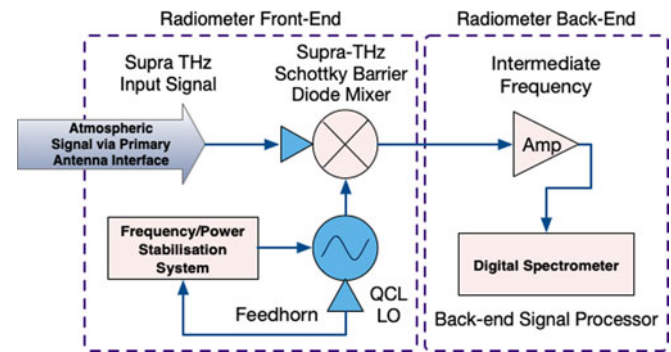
Radiometer Front-End

Radiometer Back-End

Supra THz Input Signal

Supra-THz Schottky Barrier Diode Mixer

Intermediate Frequency

Atmospheric Signal via Primary Antenna Interface

Amp

Frequency/Power Stabilisation System

Digital Spectrometer

Feedhorn

QCL LO

Back-end Signal Processor